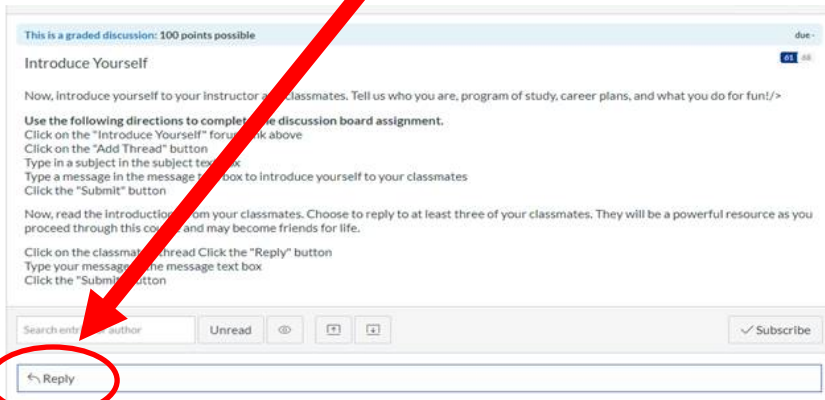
This is a graded discussion: 100 points possible

due -

Introduce Yourself

Now, introduce yourself to your instructor a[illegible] classmates. Tell us who you are, program of study, career plans, and what you do for fun!/>

Use the following directions to complet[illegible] discussion board assignment.
Click on the "Introduce Yourself" foru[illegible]nk above
Click on the "Add Thread" button
Type in a subject in the subject tex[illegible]
Type a message in the message t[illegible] box to introduce yourself to your classmates
Click the "Submit" button

Now, read the introductio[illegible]om your classmates. Choose to reply to at least three of your classmates. They will be a powerful resource as you proceed through this co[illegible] and may become friends for life.

Click on the classmat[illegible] thread Click the "Reply" button
Type your message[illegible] message text box
Click the "Submi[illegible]utton

Search entr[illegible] author

Unread

Subscribe

Reply